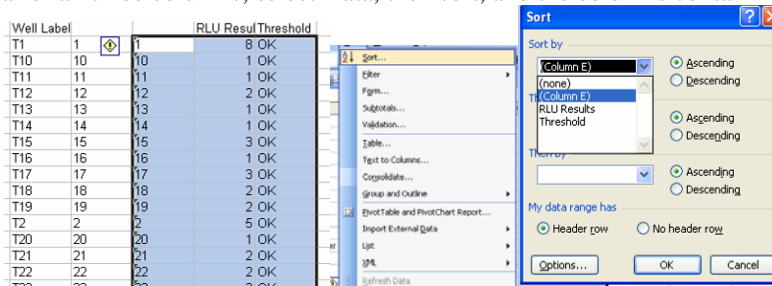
| Well Label | | | | RLU Resul | Threshold |
|---|---|---|---|---|---|
| T1 | 1 | | 1 | 8 | OK |
| T10 | 10 | | 10 | 1 | OK |
| T11 | 11 | | 11 | 1 | OK |
| T12 | 12 | | 12 | 2 | OK |
| T13 | 13 | | 13 | 1 | OK |
| T14 | 14 | | 14 | 1 | OK |
| T15 | 15 | | 15 | 3 | OK |
| T16 | 16 | | 16 | 1 | OK |
| T17 | 17 | | 17 | 3 | OK |
| T18 | 18 | | 18 | 2 | OK |
| T19 | 19 | | 19 | 2 | OK |
| T2 | 2 | | 2 | 5 | OK |
| T20 | 20 | | 20 | 1 | OK |
| T21 | 21 | | 21 | 2 | OK |
| T22 | 22 | | 22 | 2 | OK |

Sort...
Filter
Form...
Subtotals...
Validation...
Table...
Text to Columns...
Consolidate...
Group and Outline
PivotTable and PivotChart Report...
Import External Data
List
XML
Refresh Data

Sort
Sort by
(Column E)
Ascending
Descending
(none)
(Column E)
RLU Results
Threshold
Ascending
Descending
Then by
Ascending
Descending
My data range has
Header row
No header row
Options...
OK
Cancel